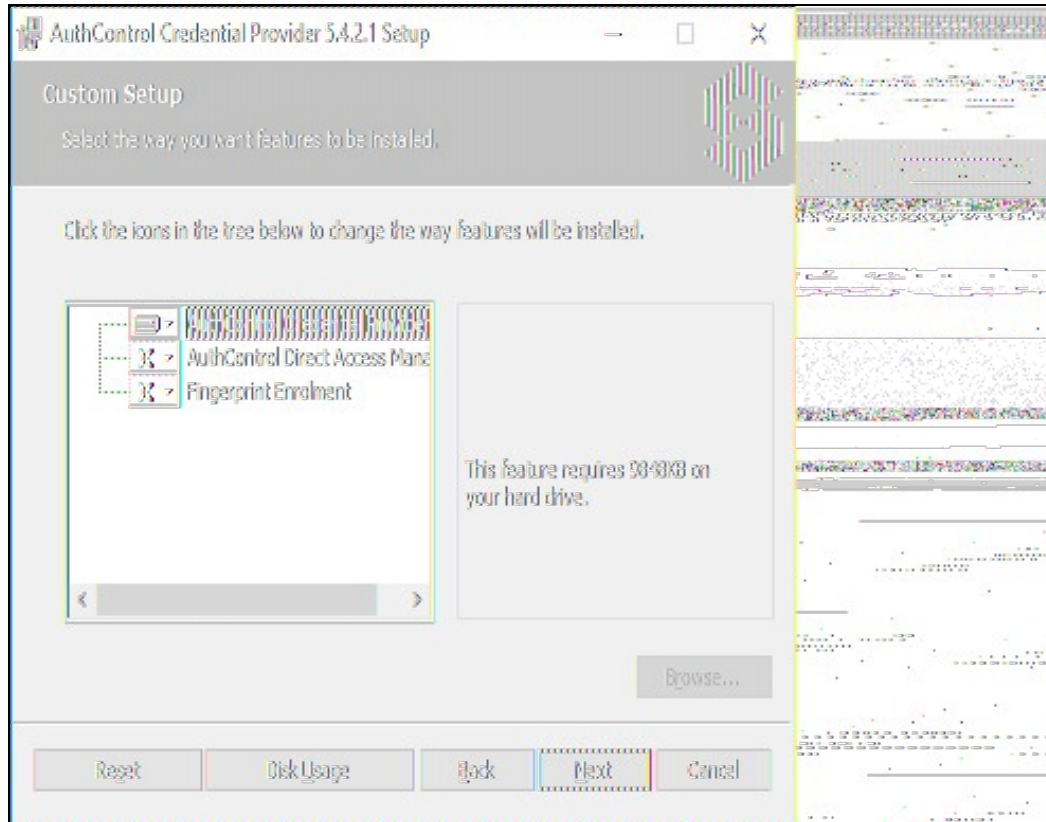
AuthControl Credential Provider 5.4.2.1 Setup

Custom Setup

Select the way you want features to be installed.

Click the icons in the tree below to change the way features will be installed.

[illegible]
AuthControl Direct Access Mana
Fingerprint Enrolment

This feature requires 984KB on your hard drive.

Browse...

Reset Disk Usage Back Next Cancel